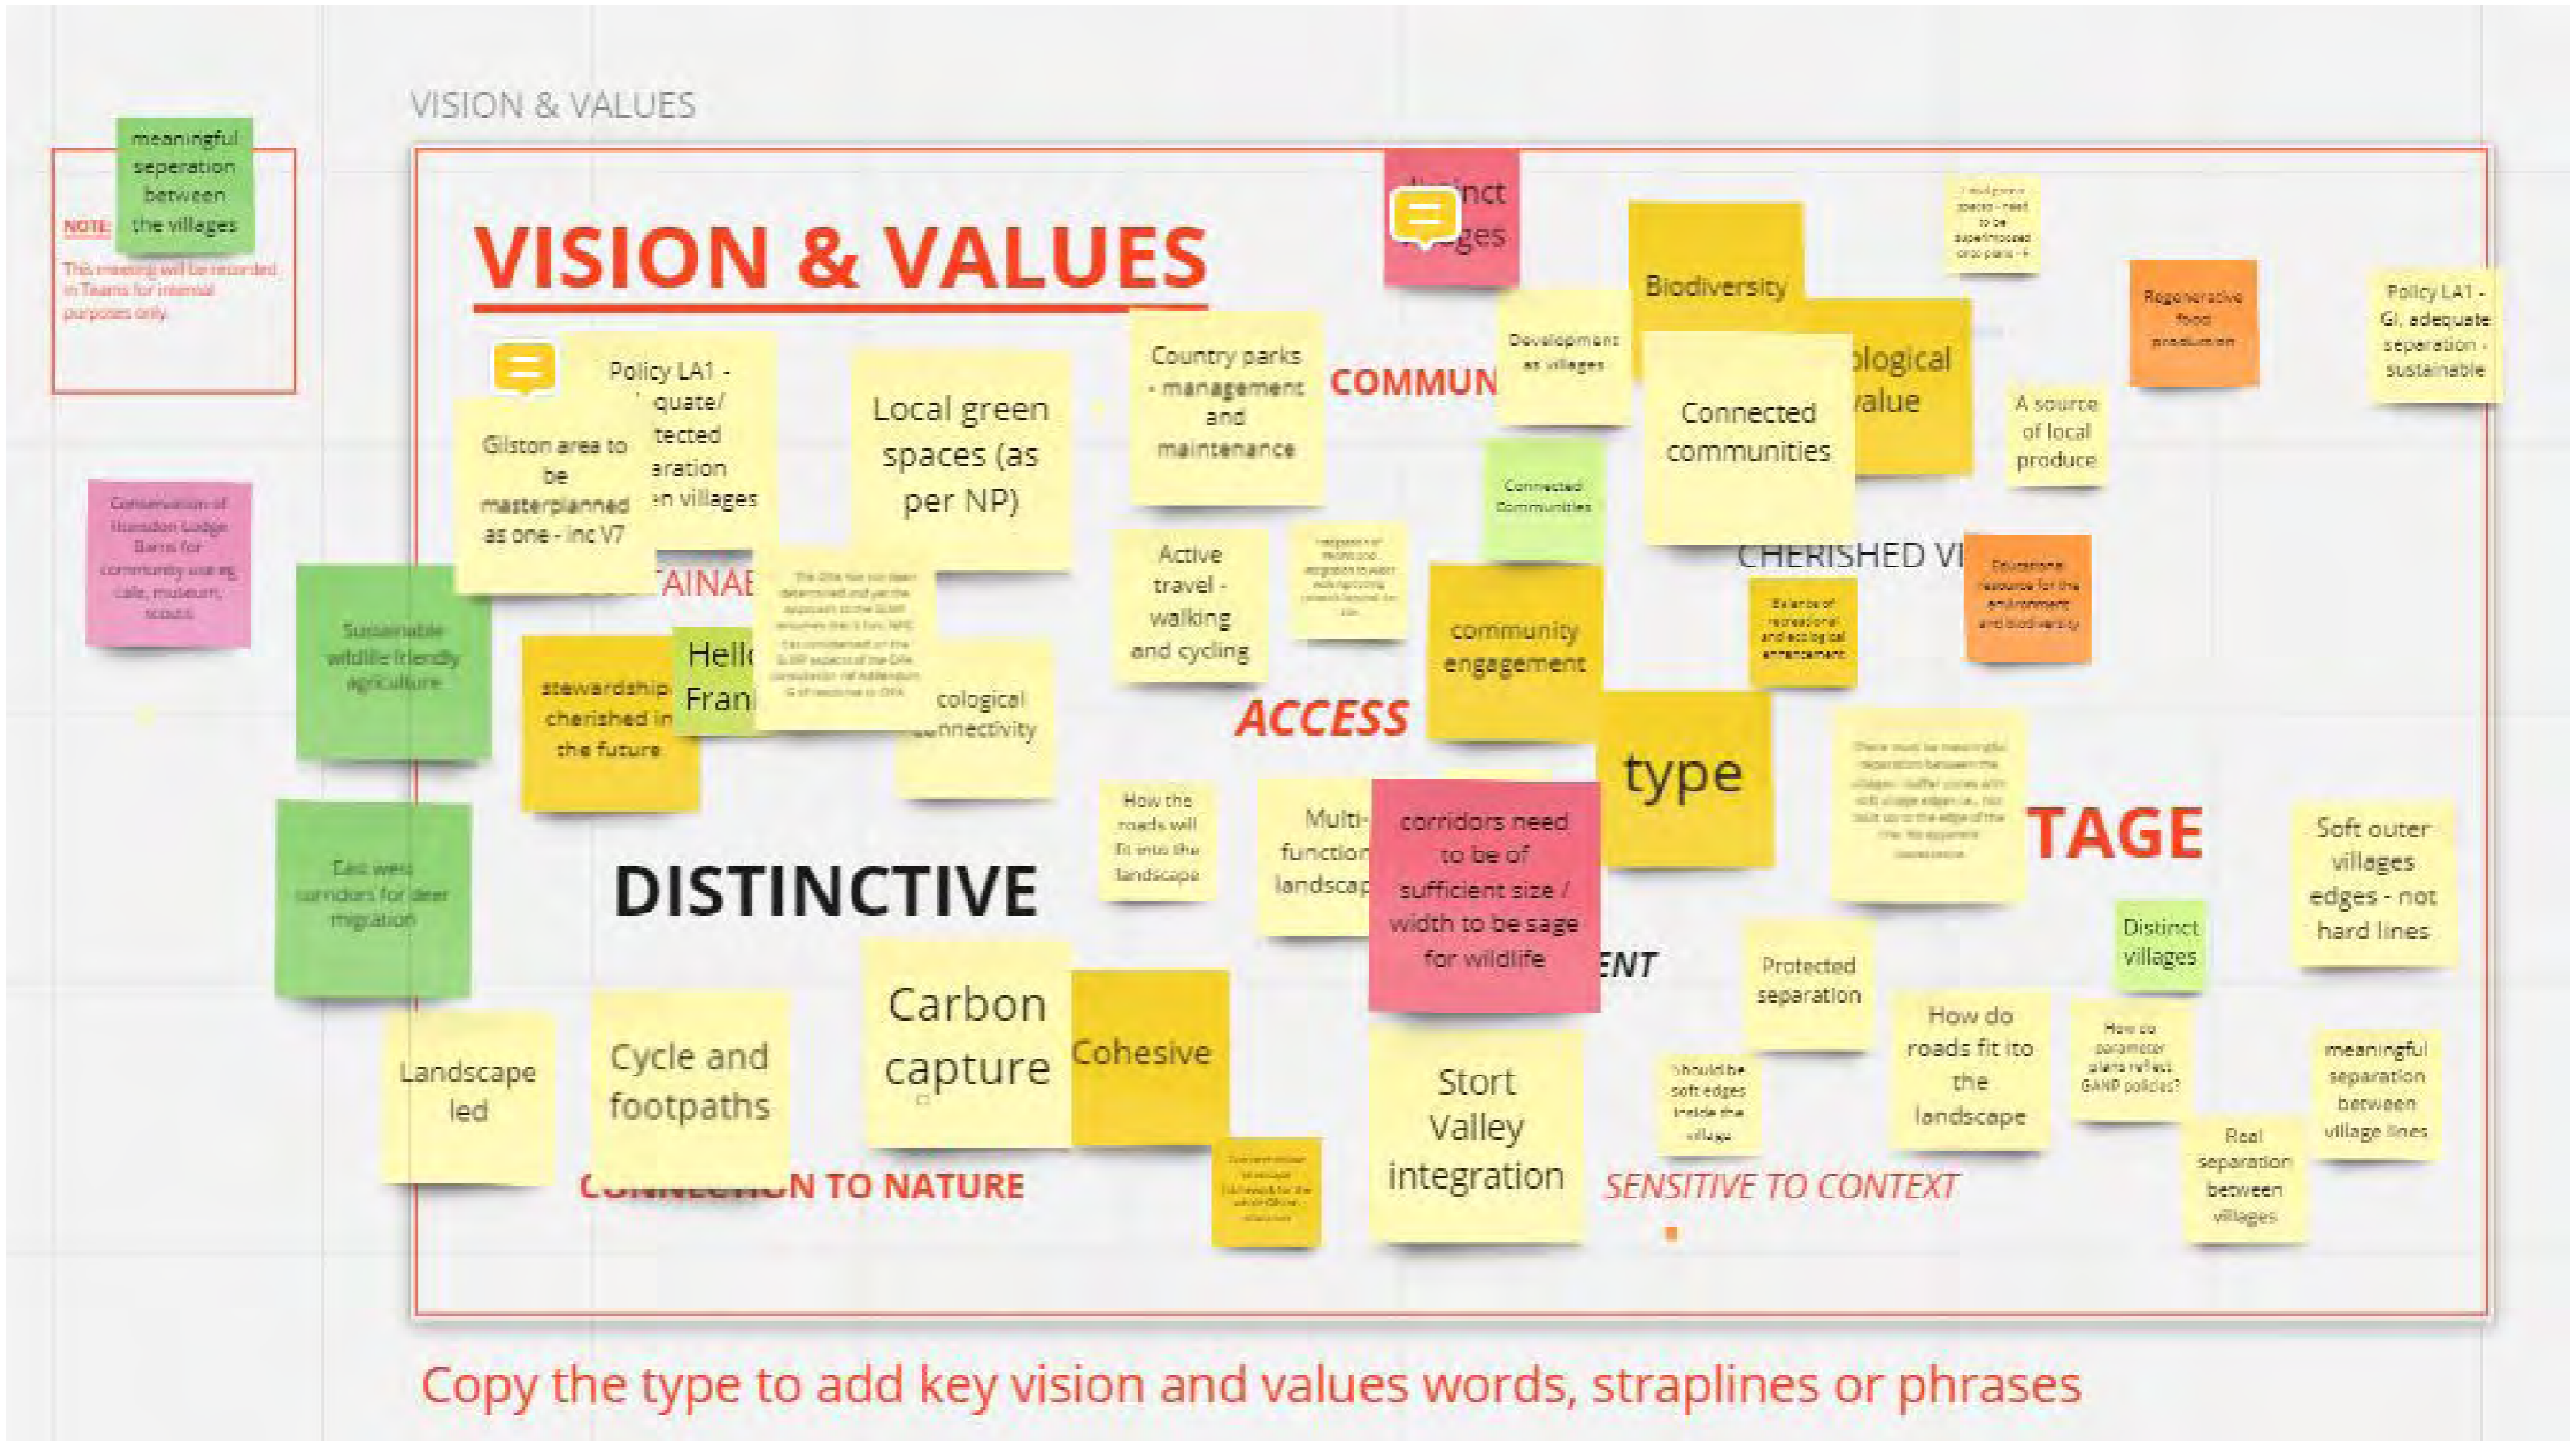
VISION & VALUES

meaningful seperation between the villages

NOTE:

This meeting will be recorded in Teams for internal purposes only.

Conservation of Hunsdon Lodge Barns for community use eg cafe, museum, scouts

Sustainable wildlife friendly agriculture

East west corridors for deer migration

VISION & VALUES

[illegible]nct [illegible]ges

Policy LA1 - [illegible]quate/ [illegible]tected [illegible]aration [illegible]n villages

Gilston area to be masterplanned as one - inc V7

Local green spaces (as per NP)

Country parks - management and maintenance

COMMUN

Development as villages

Biodiversity

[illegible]logical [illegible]alue

Connected communities

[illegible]

Regenerative food production

Policy LA1 - GI, adequate separation - sustainable

A source of local produce

Connected Communities

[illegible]AINAE

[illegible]

Active travel - walking and cycling

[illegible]

CHERISHED VI

Educational resource for the environment and biodiversity

Balance of recreational and ecological enhancement

stewardship cherished in the future

Hell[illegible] Fran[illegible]

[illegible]cological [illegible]nnectivity

ACCESS

community engagement

type

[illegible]

TAGE

Soft outer villages edges - not hard lines

DISTINCTIVE

How the roads will fit into the landscape

Multi-function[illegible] landscap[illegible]

corridors need to be of sufficient size / width to be sage for wildlife

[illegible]ENT

Protected separation

Distinct villages

Landscape led

Cycle and footpaths

Carbon capture

Cohesive

Stort Valley integration

Should be soft edges inside the village

How do roads fit ito the landscape

How do parameter plans reflect GAMP policies?

meaningful separation between village lines

Real separation between villages

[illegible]

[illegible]N TO NATURE

SENSITIVE TO CONTEXT

Copy the type to add key vision and values words, straplines or phrases